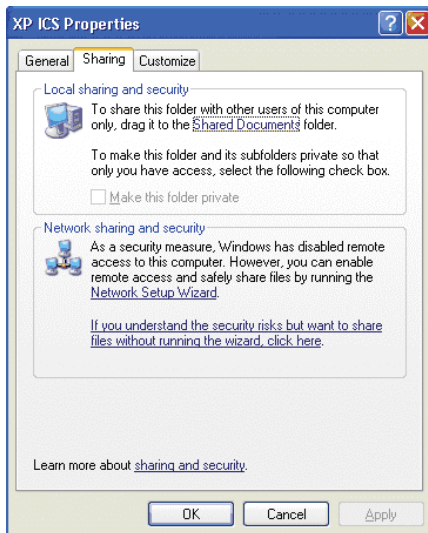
XP ICS Properties

General | Sharing | Customize

Local sharing and security

To share this folder with other users of this computer only, drag it to the Shared Documents folder.

To make this folder and its subfolders private so that only you have access, select the following check box.

Make this folder private

Network sharing and security

As a security measure, Windows has disabled remote access to this computer. However, you can enable remote access and safely share files by running the Network Setup Wizard.

If you understand the security risks but want to share files without running the wizard, click here.

Learn more about sharing and security.

OK | Cancel | Apply